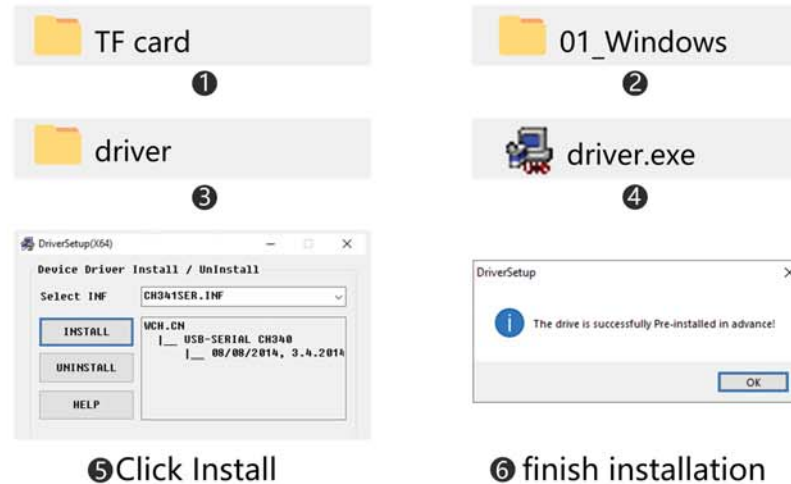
TF card
❶

01_Windows
❷

driver
❸

driver.exe
❹

DriverSetup(X64)
Device Driver Install / UnInstall
Select INF CH341SER.INF
INSTALL
UNINSTALL
HELP
WCH.CN
|__ USB-SERIAL CH340
|__ 08/08/2014, 3.4.2014

DriverSetup
The drive is successfully Pre-installed in advance!
OK

❺Click Install

❻ finish installation